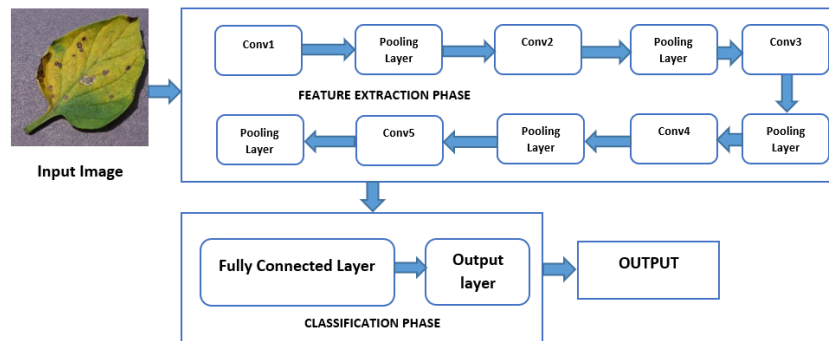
Input Image

Conv1

Pooling Layer

Conv2

Pooling Layer

Conv3

FEATURE EXTRACTION PHASE

Pooling Layer

Conv4

Pooling Layer

Conv5

Pooling Layer

Fully Connected Layer

Output layer

OUTPUT

CLASSIFICATION PHASE